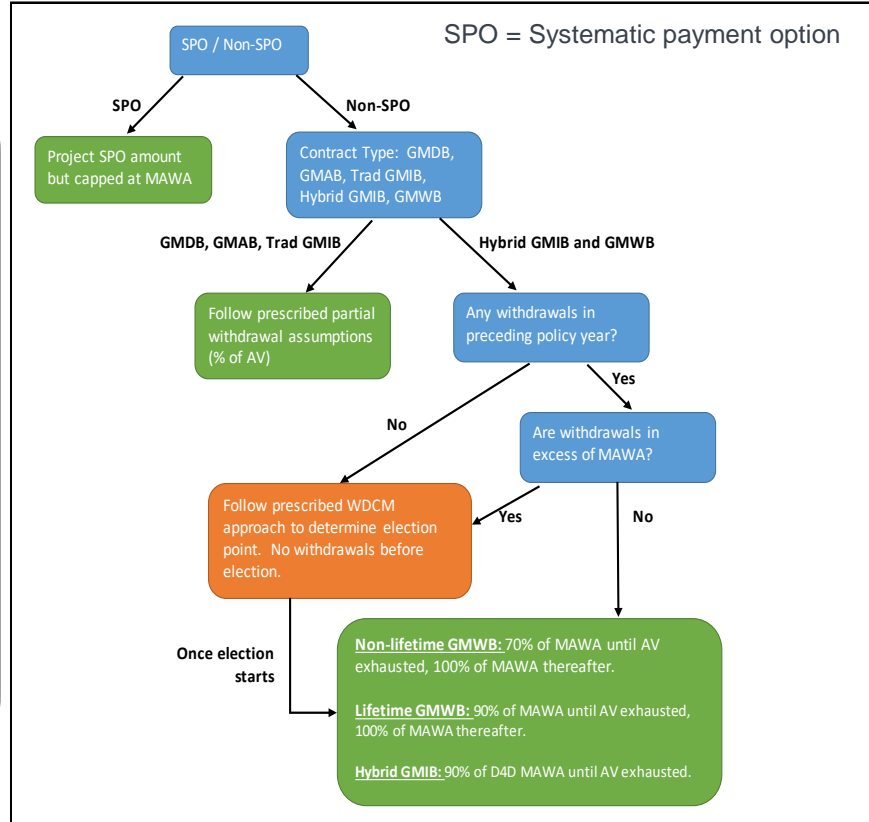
SPO = Systematic payment option

SPO / Non-SPO

SPO

Non-SPO

Project SPO amount but capped at MAWA

Contract Type: GMDB, GMAB, Trad GMIB, Hybrid GMIB, GMWB

GMDB, GMAB, Trad GMIB

Hybrid GMIB and GMWB

Follow prescribed partial withdrawal assumptions (% of AV)

Any withdrawals in preceding policy year?

Yes

No

Are withdrawals in excess of MAWA?

Follow prescribed WDCM approach to determine election point. No withdrawals before election.

Yes

No

Once election starts

Non-lifetime GMWB: 70% of MAWA until AV exhausted, 100% of MAWA thereafter.

Lifetime GMWB: 90% of MAWA until AV exhausted, 100% of MAWA thereafter.

Hybrid GMIB: 90% of D4D MAWA until AV exhausted.